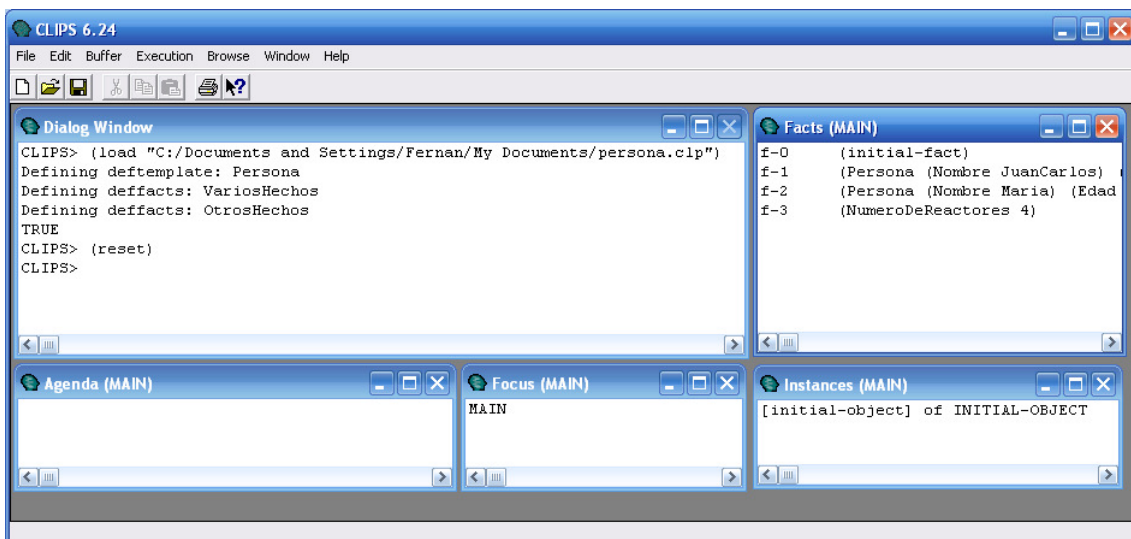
CLIPS 6.24

File Edit Buffer Execution Browse Window Help

Dialog Window

CLIPS> (load "C:/Documents and Settings/Fernan/My Documents/persona.clp")
Defining deftemplate: Persona
Defining deffacts: VariosHechos
Defining deffacts: OtrosHechos
TRUE
CLIPS> (reset)
CLIPS>

Facts (MAIN)

f-0 (initial-fact)
f-1 (Persona (Nombre JuanCarlos)
f-2 (Persona (Nombre Maria) (Edad
f-3 (NumeroDeReactores 4)

Agenda (MAIN)

Focus (MAIN)

MAIN

Instances (MAIN)

[initial-object] of INITIAL-OBJECT